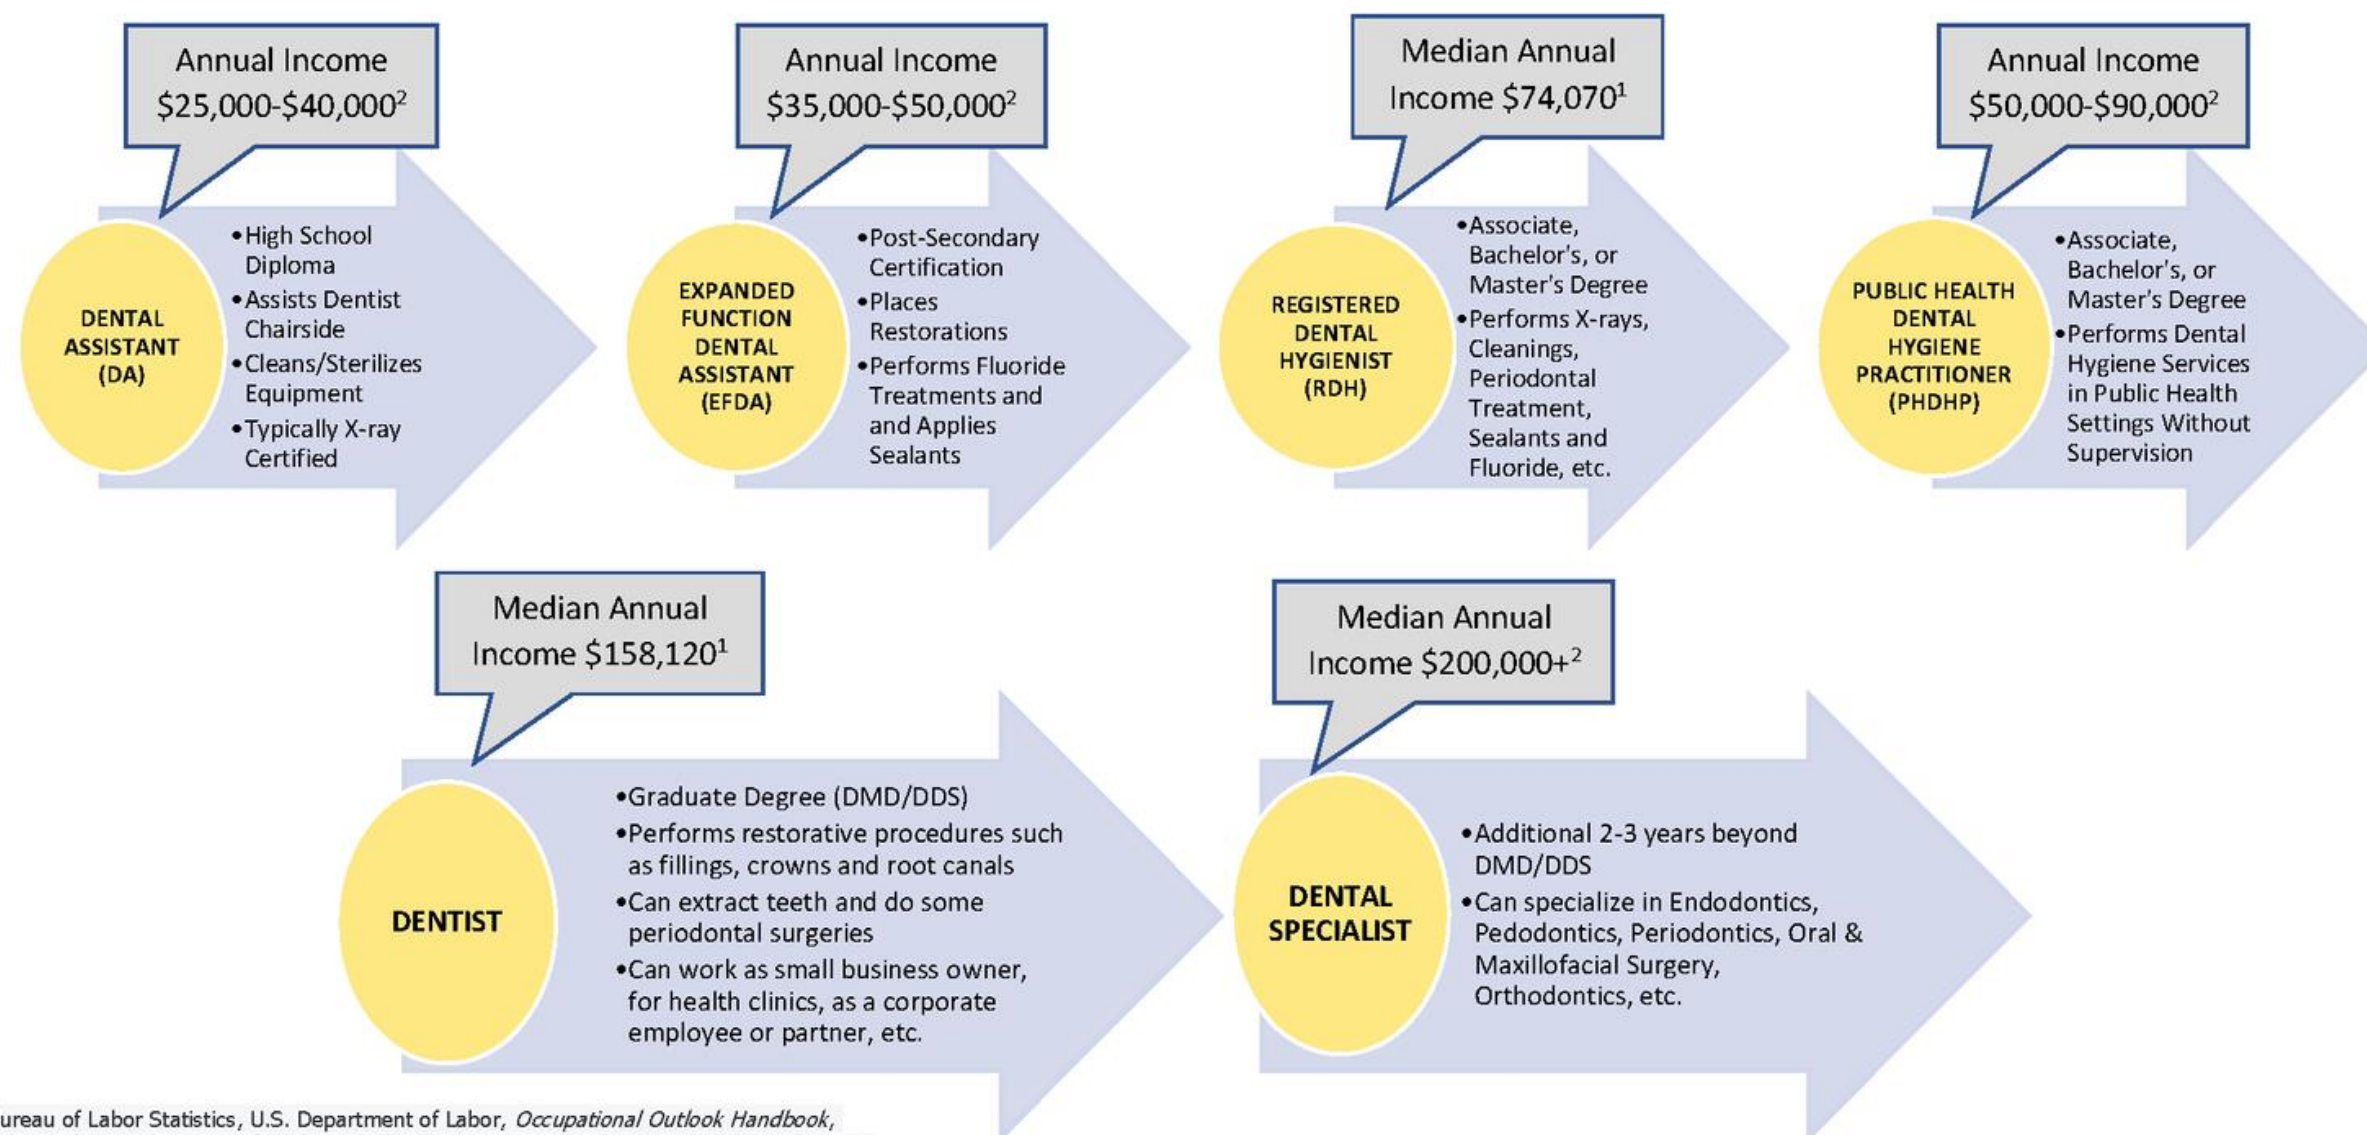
Annual Income $25,000-$40,000$^2$

DENTAL ASSISTANT (DA)

• High School Diploma
• Assists Dentist Chairside
• Cleans/Sterilizes Equipment
• Typically X-ray Certified

Annual Income $35,000-$50,000$^2$

EXPANDED FUNCTION DENTAL ASSISTANT (EFDA)

• Post-Secondary Certification
• Places Restorations
• Performs Fluoride Treatments and and Applies Sealants

Median Annual Income $74,070$^1$

REGISTERED DENTAL HYGIENIST (RDH)

• Associate, Bachelor's, or Master's Degree
• Performs X-rays, Cleanings, Periodontal Treatment, Sealants and Fluoride, etc.

Annual Income $50,000-$90,000$^2$

PUBLIC HEALTH DENTAL HYGIENE PRACTITIONER (PHDHP)

• Associate, Bachelor's, or Master's Degree
• Performs Dental Hygiene Services in Public Health Settings Without Supervision

Median Annual Income $158,120$^1$

DENTIST

• Graduate Degree (DMD/DDS)
• Performs restorative procedures such as fillings, crowns and root canals
• Can extract teeth and do some periodontal surgeries
• Can work as small business owner, for health clinics, as a corporate employee or partner, etc.

Median Annual Income $200,000+$^2$

DENTAL SPECIALIST

• Additional 2-3 years beyond DMD/DDS
• Can specialize in Endodontics, Pedodontics, Periodontics, Oral & Maxillofacial Surgery, Orthodontics, etc.

ureau of Labor Statistics, U.S. Department of Labor, *Occupational Outlook Handbook*,